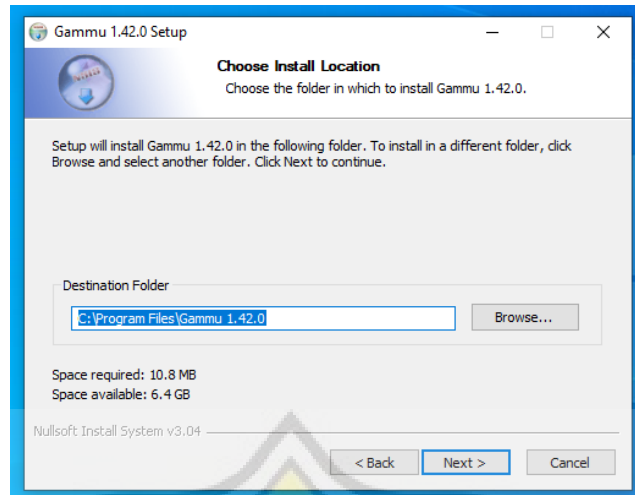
Gammu 1.42.0 Setup

Choose Install Location

Choose the folder in which to install Gammu 1.42.0.

Setup will install Gammu 1.42.0 in the following folder. To install in a different folder, click Browse and select another folder. Click Next to continue.

Destination Folder

C:\Program Files\Gammu 1.42.0

Browse...

Space required: 10.8 MB

Space available: 6.4 GB

Nullsoft Install System v3.04

< Back

Next >

Cancel